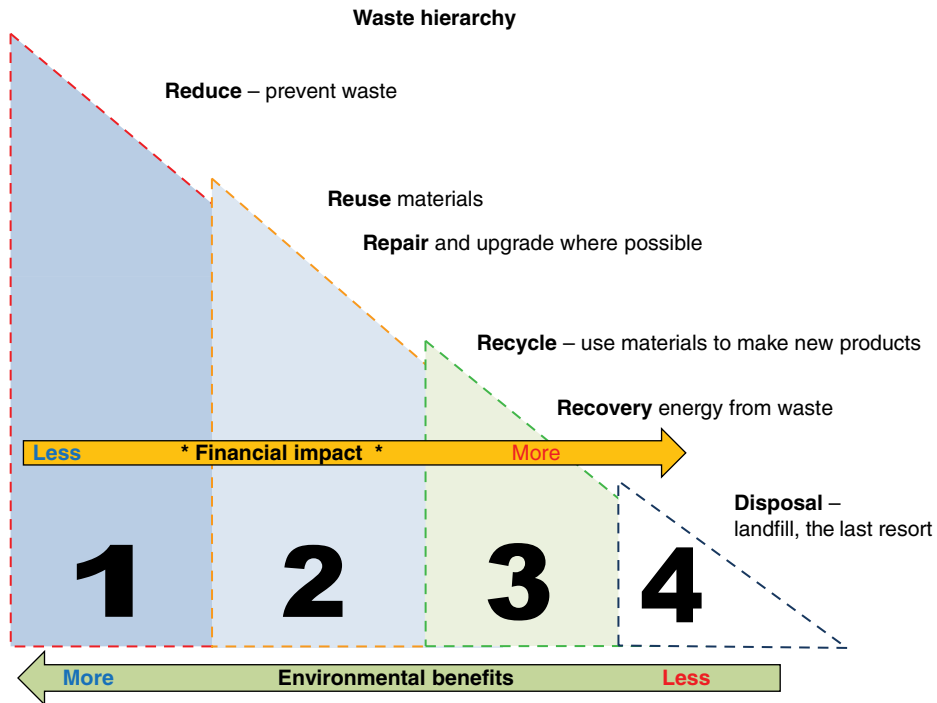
Waste hierarchy

**Reduce** – prevent waste

**Reuse** materials

**Repair** and upgrade where possible

**Recycle** – use materials to make new products

**Recovery** energy from waste

Less * Financial impact * More

**Disposal** – landfill, the last resort

1 2 3 4

More Environmental benefits Less